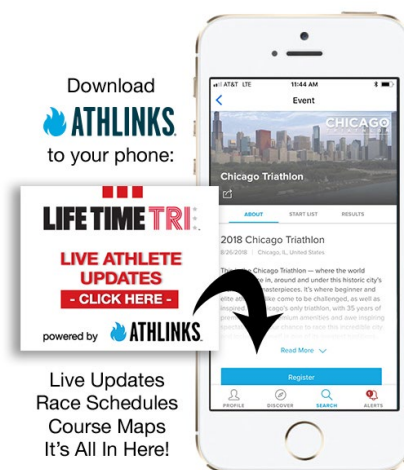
Download
ATHLINKS
to your phone:

LIFE TIME TRI
LIVE ATHLETE UPDATES
- CLICK HERE -
powered by ATHLINKS

Live Updates
Race Schedules
Course Maps
It's All In Here!

AT&T LTE 11:44 AM
Event
CHICAGO
Chicago Triathlon
ABOUT START LIST RESULTS
2018 Chicago Triathlon
8/26/2018 | Chicago, IL, United States
The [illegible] Chicago Triathlon — where the world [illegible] in, around and under this historic city's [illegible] masterpieces. It's where beginner and elite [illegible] alike come to be challenged, as well as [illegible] only triathlon, with 35 years of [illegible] amenities and awe inspiring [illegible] chance to race this incredible city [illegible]
Read More
Register
PROFILE DISCOVER SEARCH ALERTS